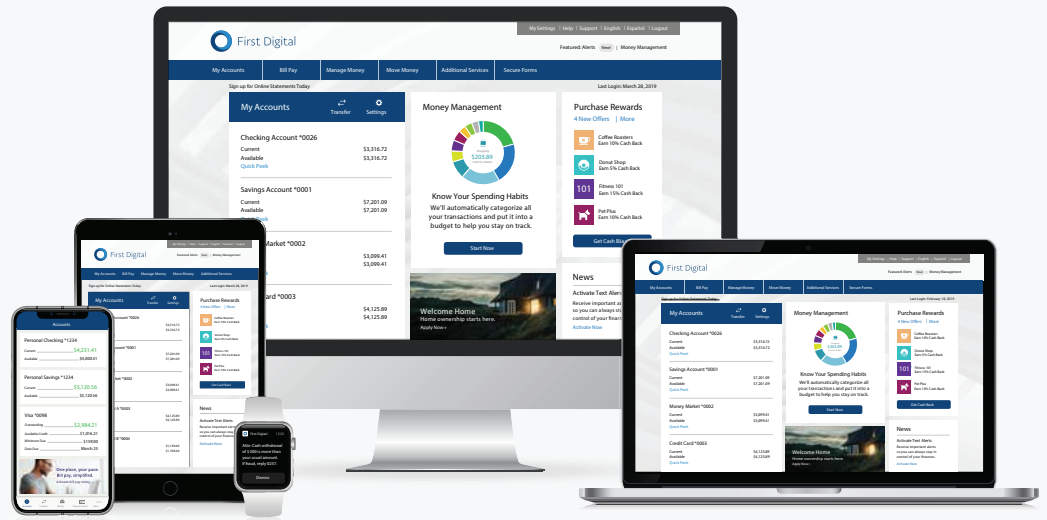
My Settings | Help | Support | English | Español | Logout

First Digital

Featured: Alerts New | Money Management

My Accounts | Bill Pay | Manage Money | Move Money | Additional Services | Secure Forms

Sign up for Online Statements Today

Last Login: March 28, 2019

My Accounts

Transfer

Settings

Checking Account *0026
Current $3,316.72
Available $3,316.72
Quick Peek

Savings Account *0001
Current $7,201.09
Available $7,201.09

Money Market *0002
$3,099.41
$3,099.41

Credit Card *0003
$4,125.89
$4,125.89

Money Management

$203.89

Know Your Spending Habits
We'll automatically categorize all your transactions and put it into a budget to help you stay on track.

Start Now

Welcome Home
Home ownership starts here.
Apply Now »

Purchase Rewards
4 New Offers | More

Coffee Roasters
Earn 10% Cash Back

Donut Shop
Earn 5% Cash Back

101
Fitness 101
Earn 15% Cash Back

Pet Plus
Earn 10% Cash Back

Get Cash Back

News

Activate Text Alerts
Receive important alerts so you can always stay in control of your finances.
Activate Now

Accounts

Personal Checking *1234
Current $4,231.41
Available $4,000.41

Personal Savings *1234
Current $5,120.56
Available $5,120.56

Visa *0098
Outstanding $2,984.21
Available Credit $1,016.21
Minimum Due $159.00
Date Due March 25

One place, your pace.
Bill pay, simplified.
Activate bill pay today

First Digital

Alert: Cash withdrawal of $500 is more than your usual amount. If fraud, reply 8257.

Dismiss

Last Login: February 18, 2019

Welcome Home
Home ownership starts here.
Apply Now »